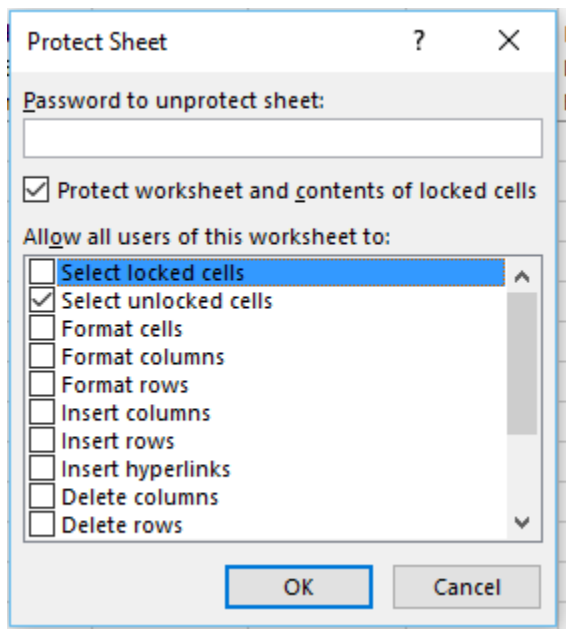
Protect Sheet

?

×

Password to unprotect sheet:

☑ Protect worksheet and contents of locked cells

Allow all users of this worksheet to:

☐ Select locked cells
☑ Select unlocked cells
☐ Format cells
☐ Format columns
☐ Format rows
☐ Insert columns
☐ Insert rows
☐ Insert hyperlinks
☐ Delete columns
☐ Delete rows

OK

Cancel